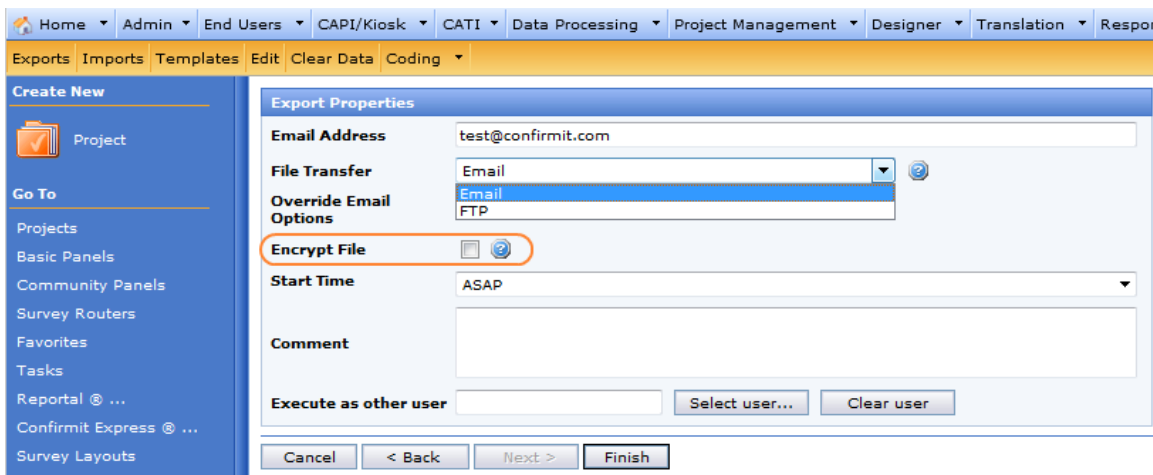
Home Admin End Users CAPI/Kiosk CATI Data Processing Project Management Designer Translation Respo

Exports Imports Templates Edit Clear Data Coding

Create New

Project

Go To

Projects
Basic Panels
Community Panels
Survey Routers
Favorites
Tasks
Reportal ® ...
Confirmit Express ® ...
Survey Layouts

Export Properties

| | |
|---|---|
| Email Address | test@confirmit.com |
| File Transfer | Email |
| Override Email Options | Email FTP |
| Encrypt File | |
| Start Time | ASAP |
| Comment | |
| Execute as other user | Select user... Clear user |

Cancel < Back Next > Finish